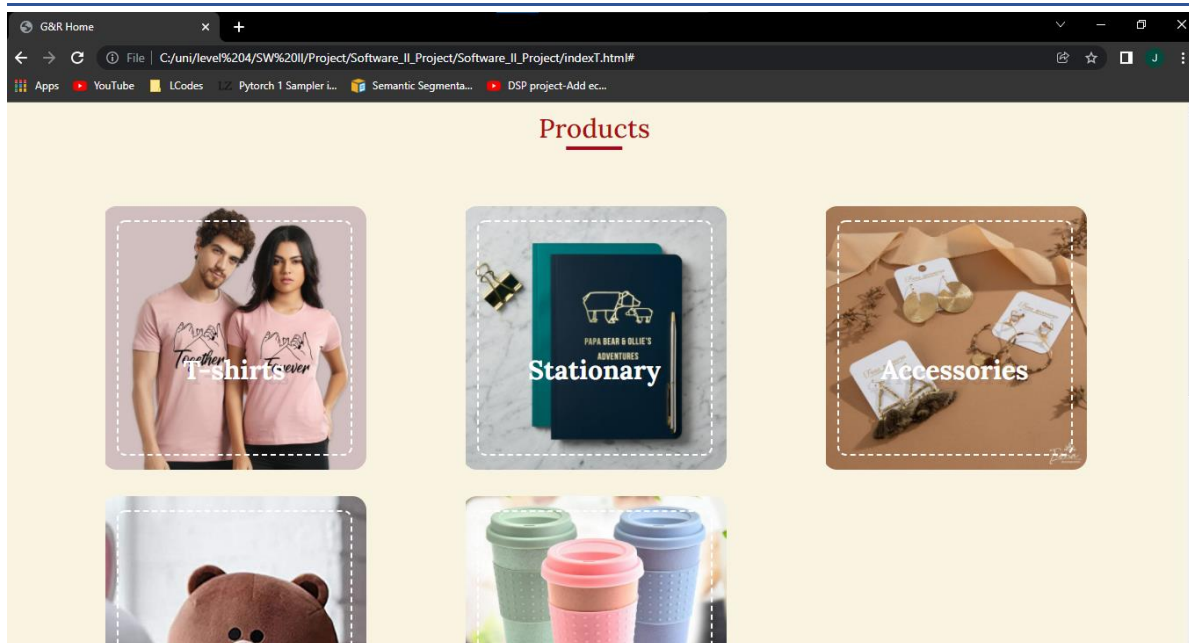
G&R Home

File | C:/uni/level%204/SW%20II/Project/Software_II_Project/Software_II_Project/indexT.html#

J

Apps YouTube LCodes Pytorch 1 Sampler i... Semantic Segmenta... DSP project-Add ec...

Products

Together Forever
T-shirts

PAPA BEAR & OLLIE'S ADVENTURES
Stationary

Accessories